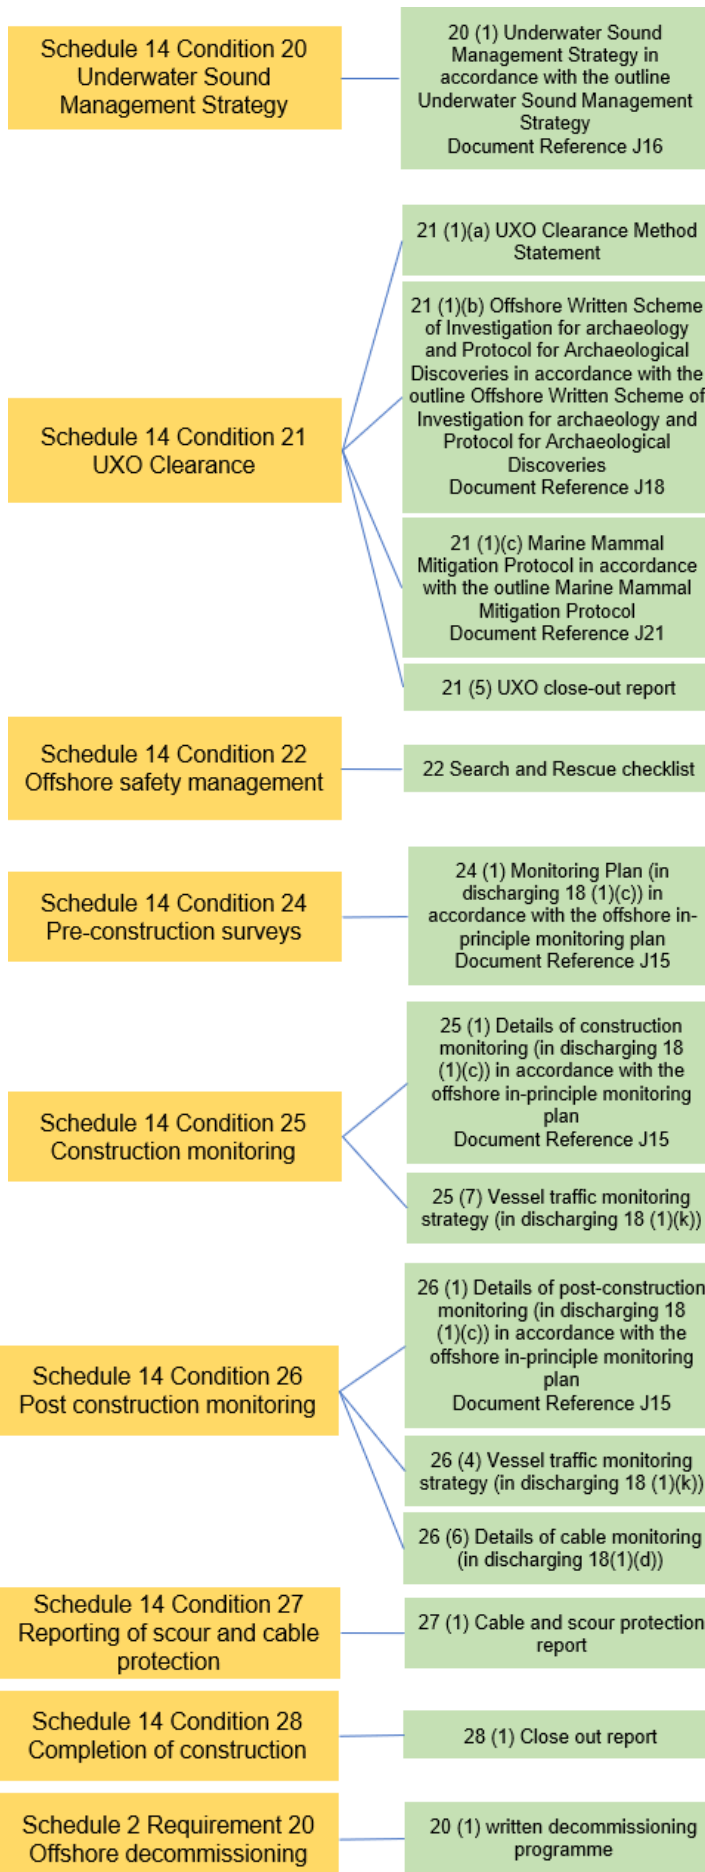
Schedule 14 Condition 20
Underwater Sound Management Strategy

20 (1) Underwater Sound Management Strategy in accordance with the outline Underwater Sound Management Strategy
Document Reference J16

Schedule 14 Condition 21
UXO Clearance

21 (1)(a) UXO Clearance Method Statement

21 (1)(b) Offshore Written Scheme of Investigation for archaeology and Protocol for Archaeological Discoveries in accordance with the outline Offshore Written Scheme of Investigation for archaeology and Protocol for Archaeological Discoveries
Document Reference J18

21 (1)(c) Marine Mammal Mitigation Protocol in accordance with the outline Marine Mammal Mitigation Protocol
Document Reference J21

21 (5) UXO close-out report

Schedule 14 Condition 22
Offshore safety management

22 Search and Rescue checklist

Schedule 14 Condition 24
Pre-construction surveys

24 (1) Monitoring Plan (in discharging 18 (1)(c)) in accordance with the offshore in-principle monitoring plan
Document Reference J15

Schedule 14 Condition 25
Construction monitoring

25 (1) Details of construction monitoring (in discharging 18 (1)(c)) in accordance with the offshore in-principle monitoring plan
Document Reference J15

25 (7) Vessel traffic monitoring strategy (in discharging 18 (1)(k))

Schedule 14 Condition 26
Post construction monitoring

26 (1) Details of post-construction monitoring (in discharging 18 (1)(c)) in accordance with the offshore in-principle monitoring plan
Document Reference J15

26 (4) Vessel traffic monitoring strategy (in discharging 18 (1)(k))

26 (6) Details of cable monitoring (in discharging 18(1)(d))

Schedule 14 Condition 27
Reporting of scour and cable protection

27 (1) Cable and scour protection report

Schedule 14 Condition 28
Completion of construction

28 (1) Close out report

Schedule 2 Requirement 20
Offshore decommissioning

20 (1) written decommissioning programme